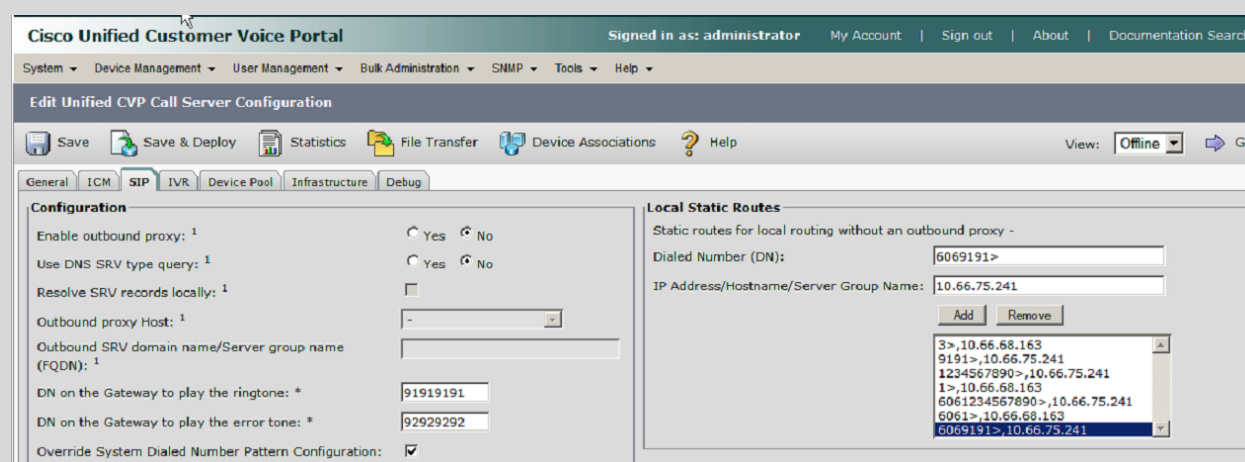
Cisco Unified Customer Voice Portal

Signed in as: administrator | My Account | Sign out | About | Documentation Searc

System ▾ Device Management ▾ User Management ▾ Bulk Administration ▾ SNMP ▾ Tools ▾ Help ▾

Edit Unified CVP Call Server Configuration

Save | Save & Deploy | Statistics | File Transfer | Device Associations | Help

View: Offline

General | ICM | SIP | IVR | Device Pool | Infrastructure | Debug

Configuration

Enable outbound proxy: $^1$ Yes No

Use DNS SRV type query: $^1$ Yes No

Resolve SRV records locally: $^1$

Outbound proxy Host: $^1$ -

Outbound SRV domain name/Server group name (FQDN): $^1$

DN on the Gateway to play the ringtone: * 91919191

DN on the Gateway to play the error tone: * 92929292

Override System Dialed Number Pattern Configuration:

Local Static Routes

Static routes for local routing without an outbound proxy -

Dialed Number (DN): 6069191>

IP Address/Hostname/Server Group Name: 10.66.75.241

Add | Remove

3>,10.66.68.163
9191>,10.66.75.241
1234567890>,10.66.75.241
1>,10.66.68.163
6061234567890>,10.66.75.241
6061>,10.66.68.163
6069191>,10.66.75.241